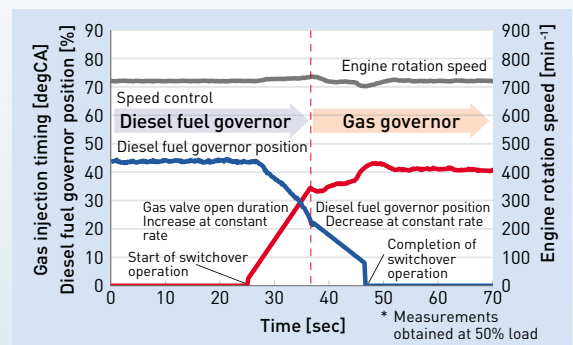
Gas injection timing [degCA]
Diesel fuel governor position [%]

90
80
70
60
50
40
30
20
10
0

Engine rotation speed
Speed control
Diesel fuel governor
Gas governor
Diesel fuel governor position
Gas valve open duration Increase at constant rate
Diesel fuel governor position Decrease at constant rate
Start of switchover operation
Completion of switchover operation

0 10 20 30 40 50 60 70
Time [sec]

900
800
700
600
500
400
300
200
100
0

Engine rotation speed [min$^{-1}$]

* Measurements obtained at 50% load